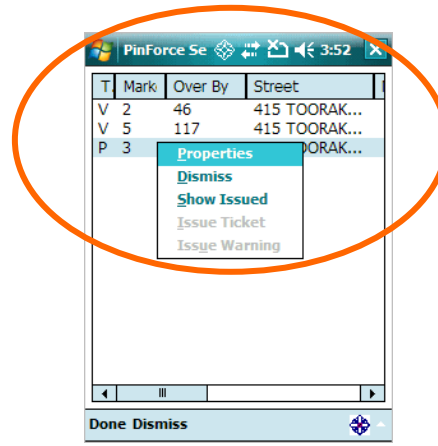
PinForce Se 3:52

| T | Mark | Over By | Street |
|---|---|---|---|
| V | 2 | 46 | 415 TOORAK... |
| V | 5 | 117 | 415 TOORAK... |
| P | 3 | | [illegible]OORAK... |

Properties
Dismiss
Show Issued
Issue Ticket
Issue Warning

Done Dismiss